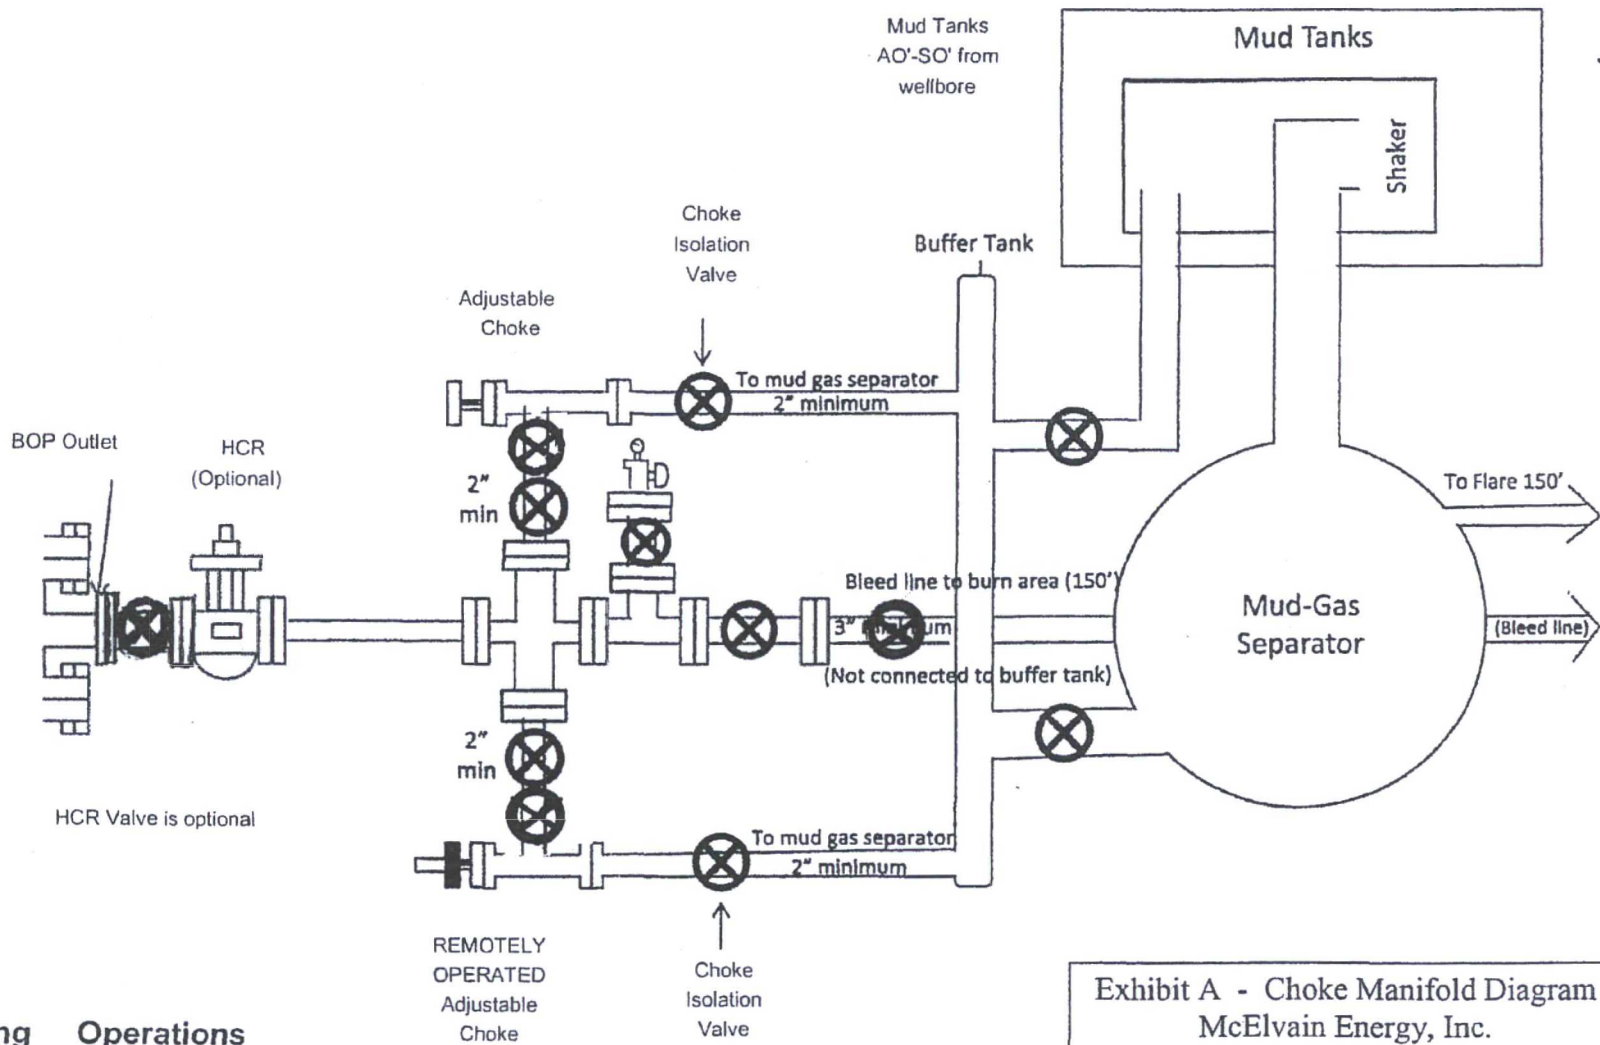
Mud Tanks
AO'-SO' from
wellbore

Mud Tanks

Shaker

Choke
Isolation
Valve

Buffer Tank

Adjustable
Choke

To mud gas separator
2" minimum

BOP Outlet

HCR
(Optional)

2"
min

To Flare 150'

Bleed line to burn area (150')
3" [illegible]um

Mud-Gas
Separator

(Bleed line)

(Not connected to buffer tank)

2"
min

HCR Valve is optional

To mud gas separator
2" minimum

REMOTELY
OPERATED
Adjustable
Choke

Choke
Isolation
Valve

Exhibit A - Choke Manifold Diagram
McElvain Energy, Inc.

ng Operations